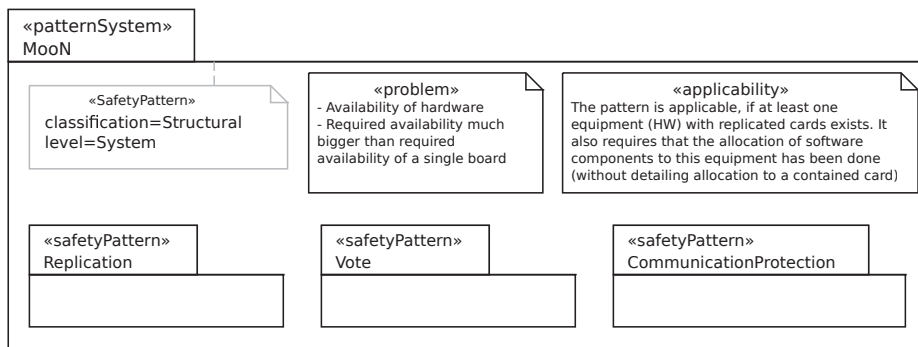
«patternSystem»
MooN

«SafetyPattern»
classification=Structural
level=System

«problem»
- Availability of hardware
- Required availability much bigger than required availability of a single board

«applicability»
The pattern is applicable, if at least one equipment (HW) with replicated cards exists. It also requires that the allocation of software components to this equipment has been done (without detailing allocation to a contained card)

«safetyPattern»
Replication

«safetyPattern»
Vote

«safetyPattern»
CommunicationProtection